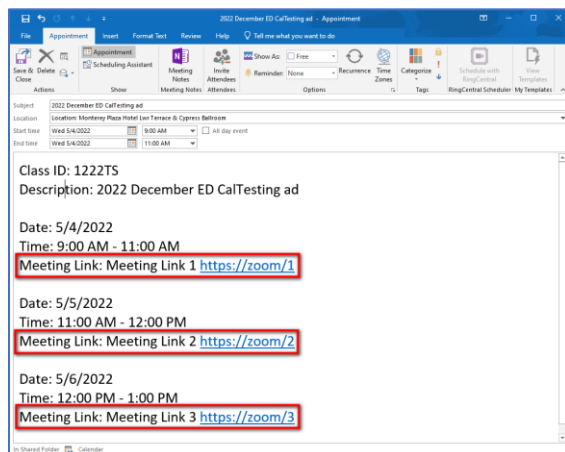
2022 December ED CalTesting ad - Appointment

File Appointment Insert Format Text Review Help Tell me what you want to do

Save & Close Delete Appointment Scheduling Assistant Meeting Notes Invite Attendees Show As: Free Reminder: None Recurrence Time Zones Categorize Schedule with RingCentral View Templates

Actions Show Meeting Notes Attendees Options Tags RingCentral Scheduler My Templates

Subject 2022 December ED CalTesting ad
Location Location: Monterey Plaza Hotel Lwr Terrace & Cypress Ballroom
Start time Wed 5/4/2022 9:00 AM All day event
End time Wed 5/4/2022 11:00 AM

Class ID: 1222TS
Description: 2022 December ED CalTesting ad

Date: 5/4/2022
Time: 9:00 AM - 11:00 AM
Meeting Link: Meeting Link 1 https://zoom/1

Date: 5/5/2022
Time: 11:00 AM - 12:00 PM
Meeting Link: Meeting Link 2 https://zoom/2

Date: 5/6/2022
Time: 12:00 PM - 1:00 PM
Meeting Link: Meeting Link 3 https://zoom/3

In Shared Folder Calendar